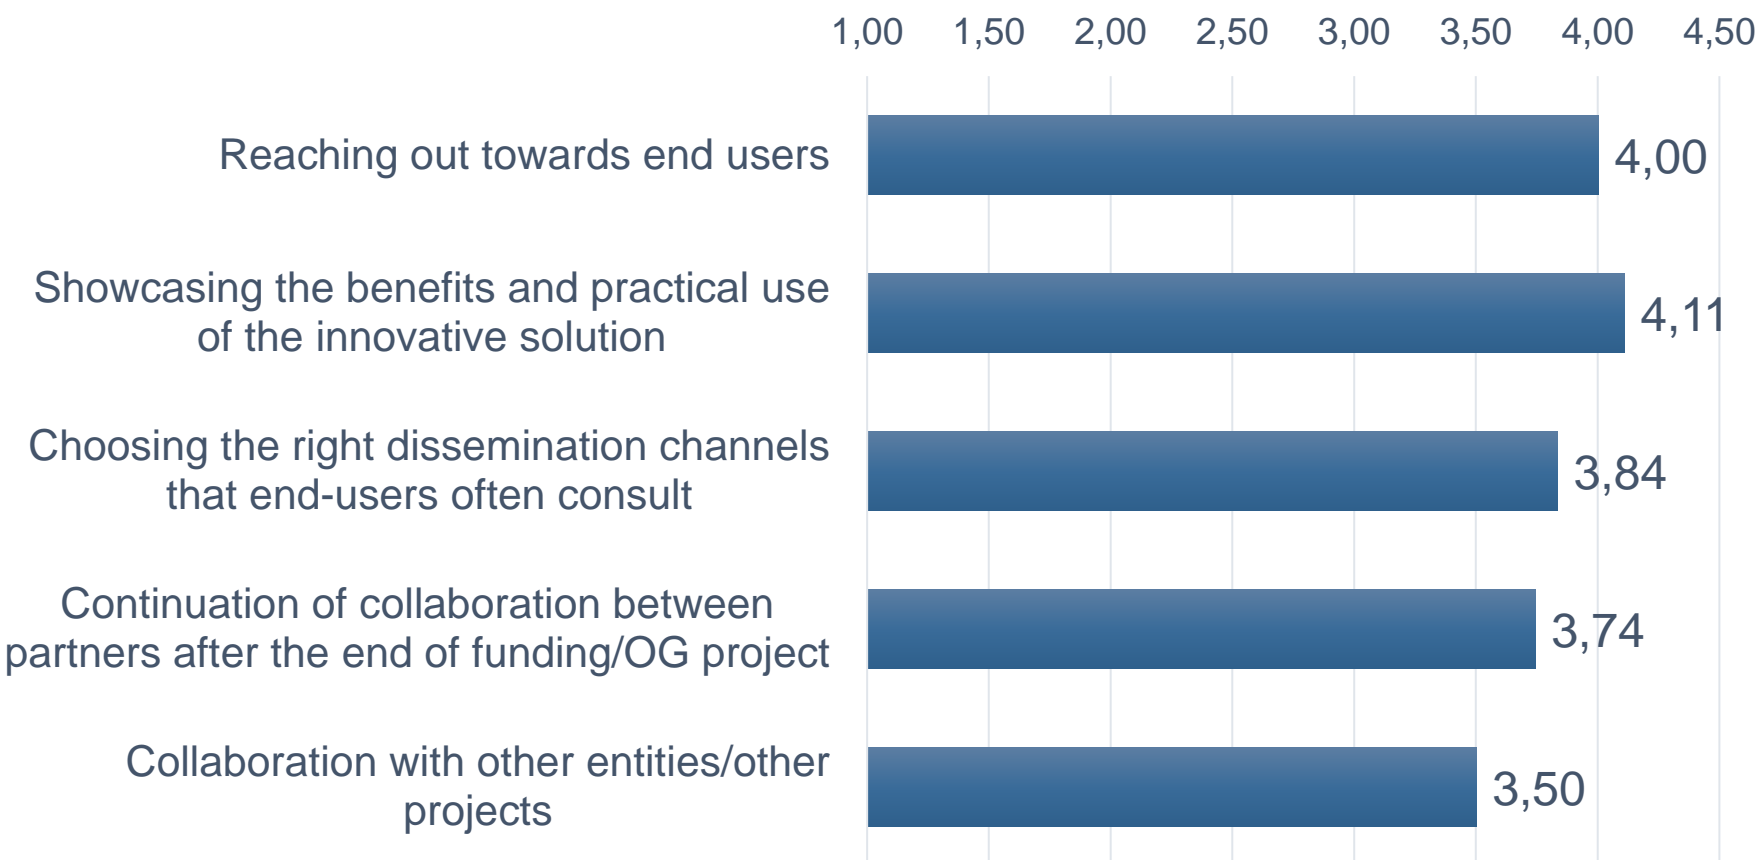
1,00 1,50 2,00 2,50 3,00 3,50 4,00 4,50

Reaching out towards end users 4,00

Showcasing the benefits and practical use of the innovative solution 4,11

Choosing the right dissemination channels that end-users often consult 3,84

Continuation of collaboration between partners after the end of funding/OG project 3,74

Collaboration with other entities/other projects 3,50